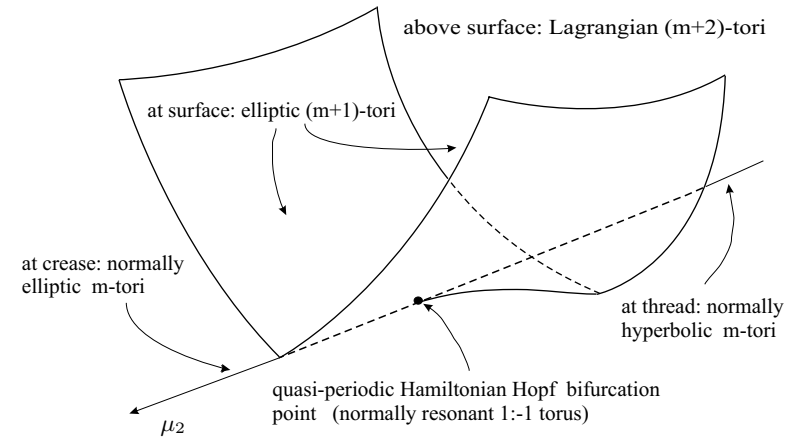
above surface: Lagrangian (m+2)-tori

at surface: elliptic (m+1)-tori

at crease: normally elliptic m-tori

at thread: normally hyperbolic m-tori

quasi-periodic Hamiltonian Hopf bifurcation point (normally resonant 1:-1 torus)

$\mu_2$